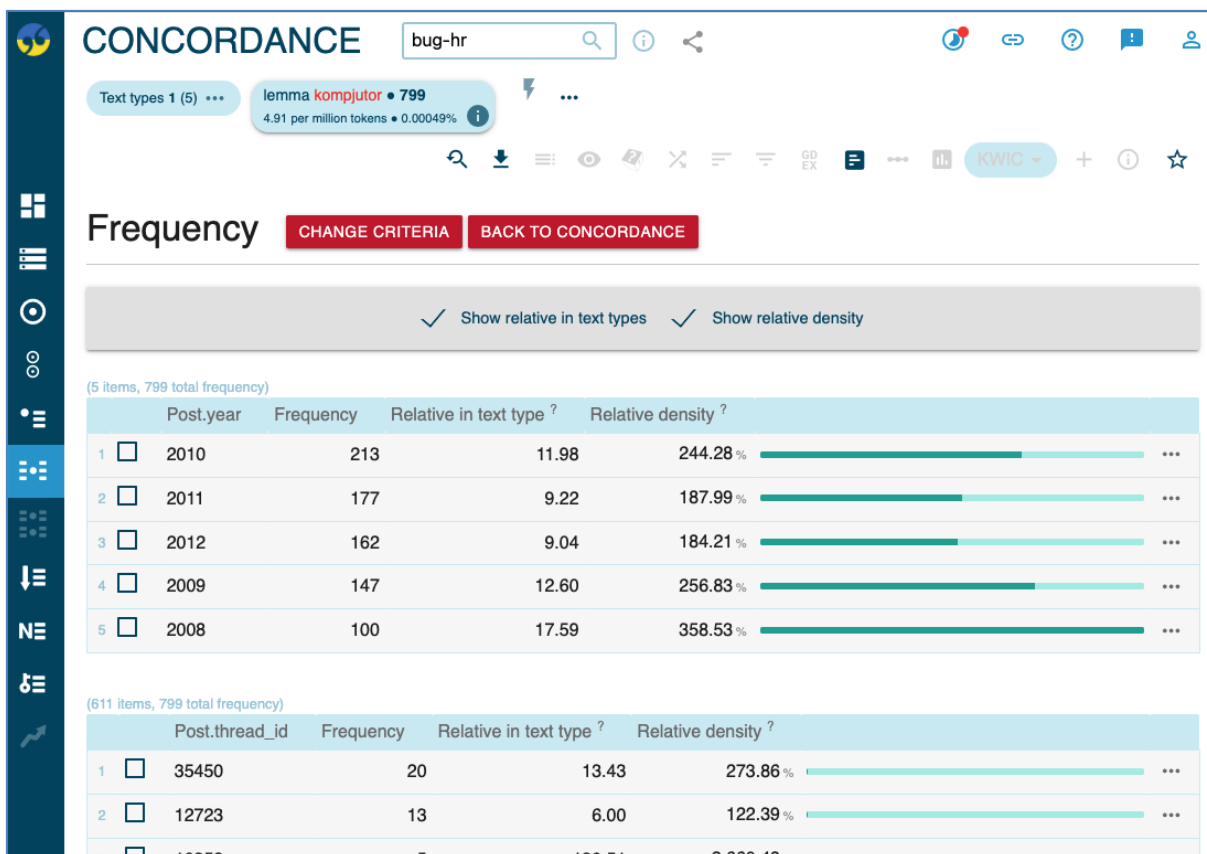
CONCORDANCE

bug-hr

Text types 1 (5) •••

lemma kompjutor • 799
4.91 per million tokens • 0.00049%

•••

GD EX

KWIC

Frequency

CHANGE CRITERIA

BACK TO CONCORDANCE

Show relative in text types

Show relative density

(5 items, 799 total frequency)

| | | Post.year | Frequency | Relative in text type ? | Relative density ? | | |
|---|---|---|---|---|---|---|---|
| 1 | ☐ | 2010 | 213 | 11.98 | 244.28 % | | ••• |
| 2 | ☐ | 2011 | 177 | 9.22 | 187.99 % | | ••• |
| 3 | ☐ | 2012 | 162 | 9.04 | 184.21 % | | ••• |
| 4 | ☐ | 2009 | 147 | 12.60 | 256.83 % | | ••• |
| 5 | ☐ | 2008 | 100 | 17.59 | 358.53 % | | ••• |

(611 items, 799 total frequency)

| | | Post.thread_id | Frequency | Relative in text type ? | Relative density ? | | |
|---|---|---|---|---|---|---|---|
| 1 | ☐ | 35450 | 20 | 13.43 | 273.86 % | | ••• |
| 2 | ☐ | 12723 | 13 | 6.00 | 122.39 % | | ••• |
| | ☐ | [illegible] | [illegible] | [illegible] | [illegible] | | |